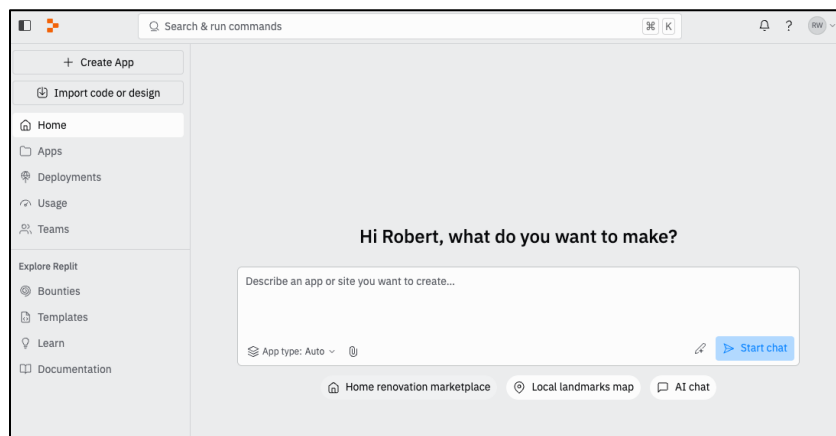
Search & run commands ⌘ K

RW

+ Create App

Import code or design

Home

Apps

Deployments

Usage

Teams

Explore Replit

Bounties

Templates

Learn

Documentation

Hi Robert, what do you want to make?

Describe an app or site you want to create...

App type: Auto

Start chat

Home renovation marketplace

Local landmarks map

AI chat